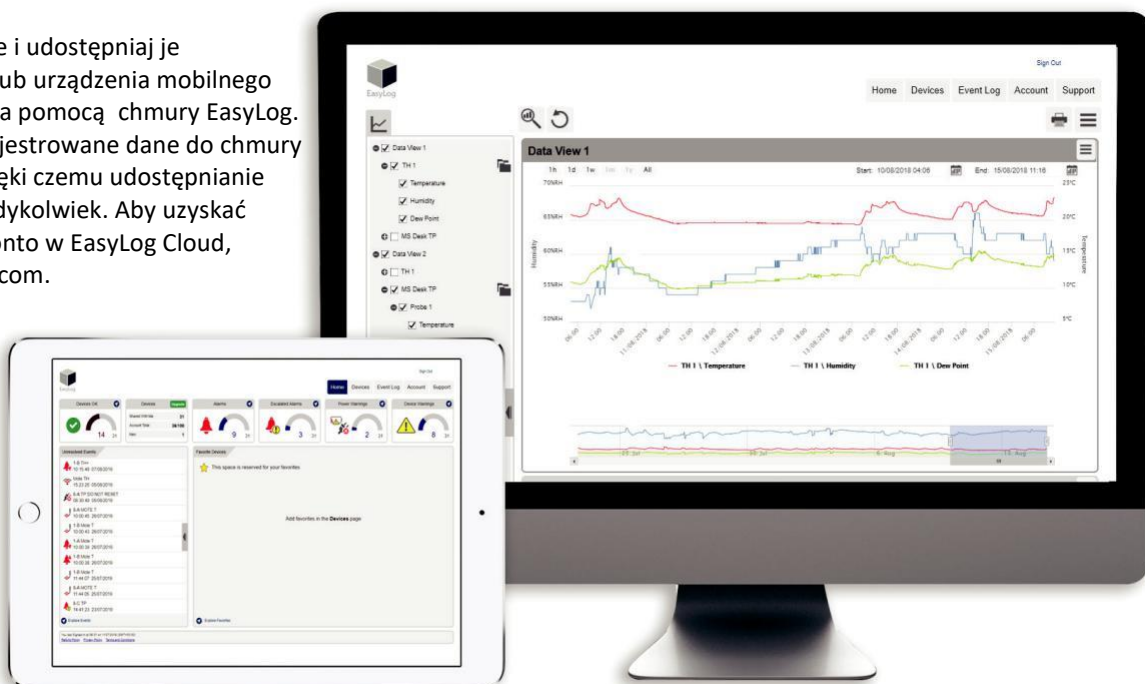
e i udostępniaj je
ub urządzenia mobilnego
a pomocą chmury EasyLog.
jestrowane dane do chmury
ęki czemu udostępnianie
dykolwiek. Aby uzyskać
onto w EasyLog Cloud,
com.

EasyLog

Sign Out

Home Devices Event Log Account Support

Data View 1
TH 1
Temperature
Humidity
Dew Point
MS Desk TP
Data View 2
TH 1
MS Desk TP
Probe 1
Temperature

Data View 1

1h 1d 1w 6m 1y All

Start: 10/08/2018 04:06 End: 15/08/2018 11:16

70%RH
65%RH
60%RH
55%RH
50%RH

Humidity

25°C
20°C
15°C
10°C
5°C

Temperature

— TH 1 \ Temperature — TH 1 \ Humidity — TH 1 \ Dew Point

29. Jul 30. Jul 6. Aug 13. Aug

EasyLog

Sign Out

Home Devices Event Log Account Support

Devices OK Devices Alarms Escalated Alarms Power Warnings Device Warnings

14 9 3 2 8

Unresolved Events

Favorite Devices

This space is reserved for your favorites

Add favorites in the Devices page

Explore Events

Explore Favorites

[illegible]